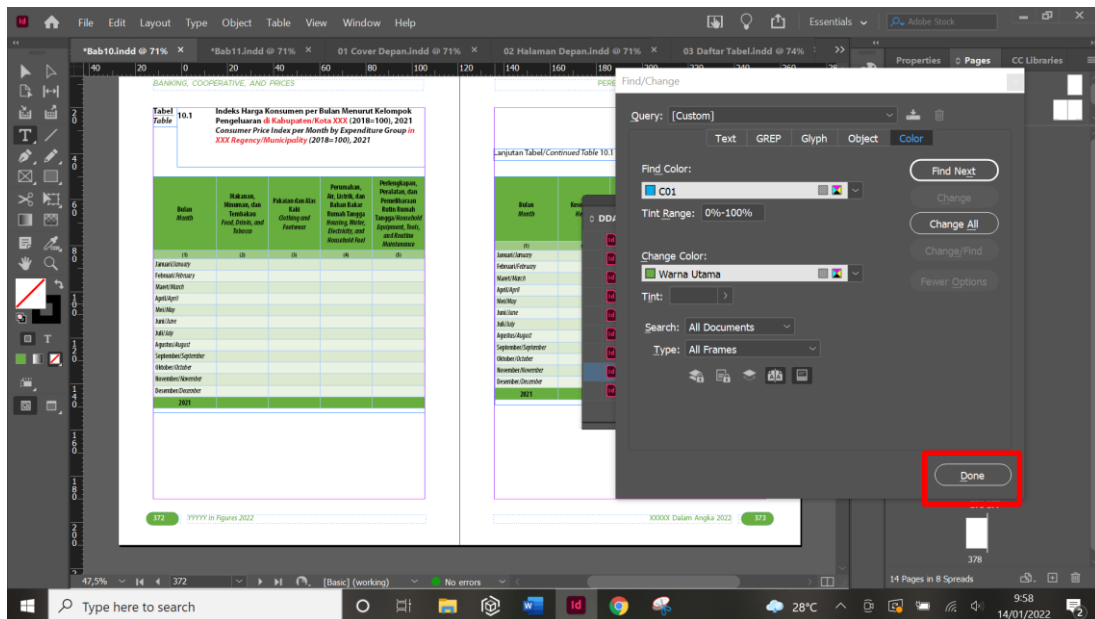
File Edit Layout Type Object Table View Window Help

Essentials

Adobe Stock

*Bab10.indd @ 71% × *Bab11.indd @ 71% × 01 Cover Depan.indd @ 71% × 02 Halaman Depan.indd @ 71% × 03 Daftar Tabel.indd @ 74%

Properties Pages CC Libraries

BANKING, COOPERATIVE, AND PRICES

Tabel Table 10.1 Indeks Harga Konsumen per Bulan Menurut Kelompok Pengeluaran di Kabupaten/Kota XXX (2018=100), 2021 Consumer Price Index per Month by Expenditure Group in XXX Regency/Municipality (2018=100), 2021

| Bulan Month | Makanan, Minuman, dan Tembakau Food, Drinks, and Tobacco | Pakaian dan Alas Kaki Clothing and Footwear | Perumahan, Air, Listrik, dan Bahan Bakar Rumah Tangga Housing, Water, Electricity, and Household Fuel | Perlengkapan, Peralatan, dan Pemeliharaan Rutin Rumah Tangga Household Equipment, Tools, and Routine Maintenance |
|---|---|---|---|---|
| (1) | (2) | (3) | (4) | (5) |
| Januari/January | | | | |
| Februari/February | | | | |
| Maret/March | | | | |
| April/April | | | | |
| Mei/May | | | | |
| Juni/June | | | | |
| Juli/July | | | | |
| Agustus/August | | | | |
| September/September | | | | |
| Oktober/October | | | | |
| November/November | | | | |
| Desember/December | | | | |
| 2021 | | | | |

372 YYYYY in Figures 2022

Lanjutan Tabel/Continued Table 10.1

Bulan Month

(1)
Januari/January
Februari/February
Maret/March
April/April
Mei/May
Juni/June
Juli/July
Agustus/August
September/September
Oktober/October
November/November
Desember/December
2021

XXXXX Dalam Angka 2022 373

Find/Change

Query: [Custom]

Text GREP Glyph Object Color

Find Color:
C01
Tint Range: 0%-100%

Change Color:
Warna Utama
Tint:

Search: All Documents
Type: All Frames

Find Next
Change
Change All
Change/Find
Fewer Options

Done

378

47,5% 372 [Basic] (working) No errors

14 Pages in 8 Spreads

Type here to search

28°C 9:58 14/01/2022